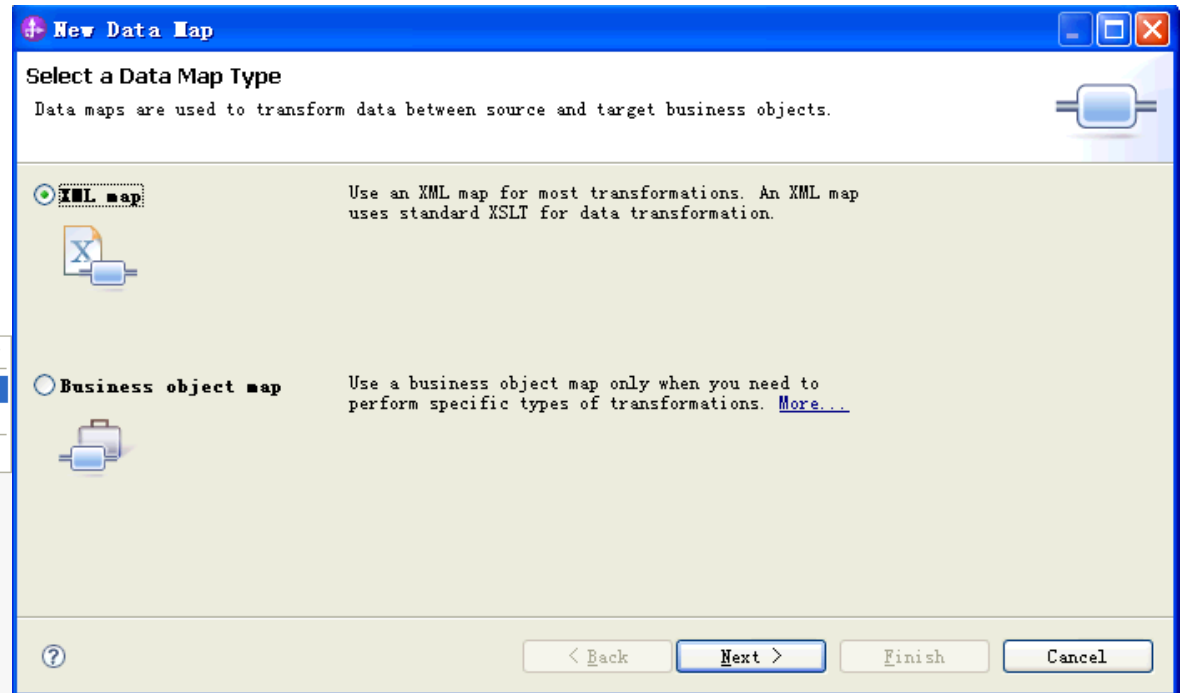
New Data Map

Select a Data Map Type

Data maps are used to transform data between source and target business objects.

XML map

Use an XML map for most transformations. An XML map uses standard XSLT for data transformation.

Business object map

Use a business object map only when you need to perform specific types of transformations. More...

< Back
Next >
Finish
Cancel